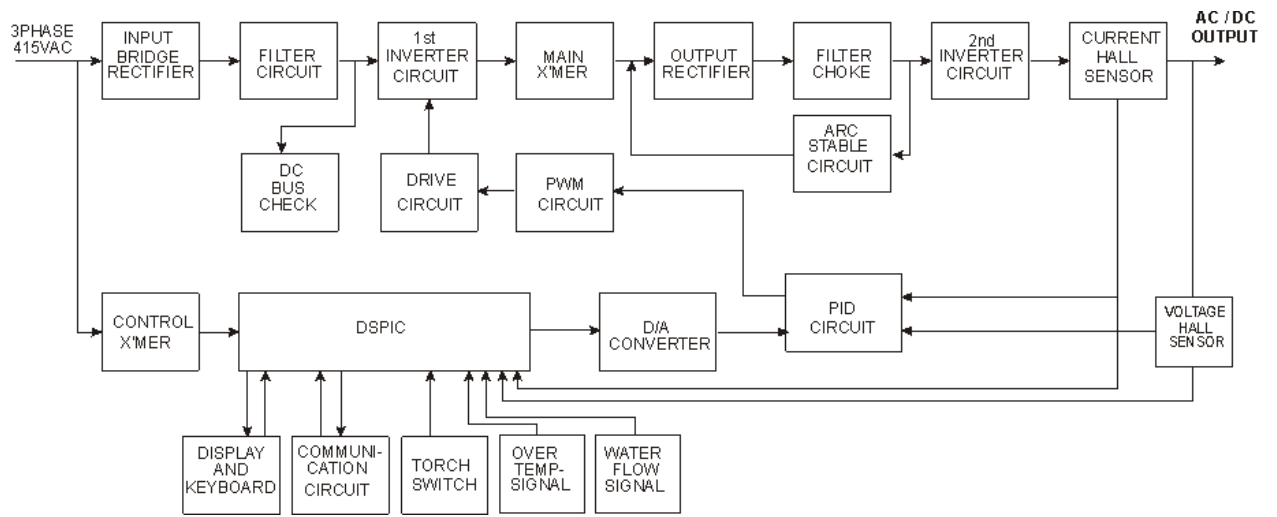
3PHASE 415VAC

INPUT BRIDGE RECTIFIER

FILTER CIRCUIT

1st INVERTER CIRCUIT

MAIN X'MER

OUTPUT RECTIFIER

FILTER CHOKE

2nd INVERTER CIRCUIT

CURRENT HALL SENSOR

AC / DC OUTPUT

ARC STABLE CIRCUIT

DC BUS CHECK

DRIVE CIRCUIT

PWM CIRCUIT

CONTROL X'MER

DSPIC

D/A CONVERTER

PID CIRCUIT

VOLTAGE HALL SENSOR

DISPLAY AND KEYBOARD

COMMUNICATION CIRCUIT

TORCH SWITCH

OVER TEMP-SIGNAL

WATER FLOW SIGNAL